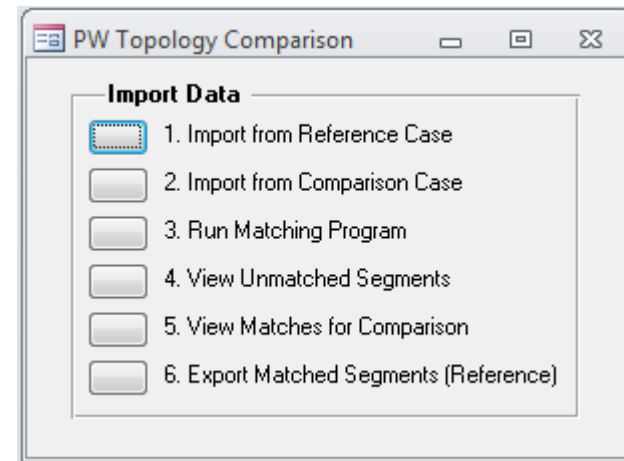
PW Topology Comparison

Import Data

1. Import from Reference Case

2. Import from Comparison Case

3. Run Matching Program

4. View Unmatched Segments

5. View Matches for Comparison

6. Export Matched Segments (Reference)